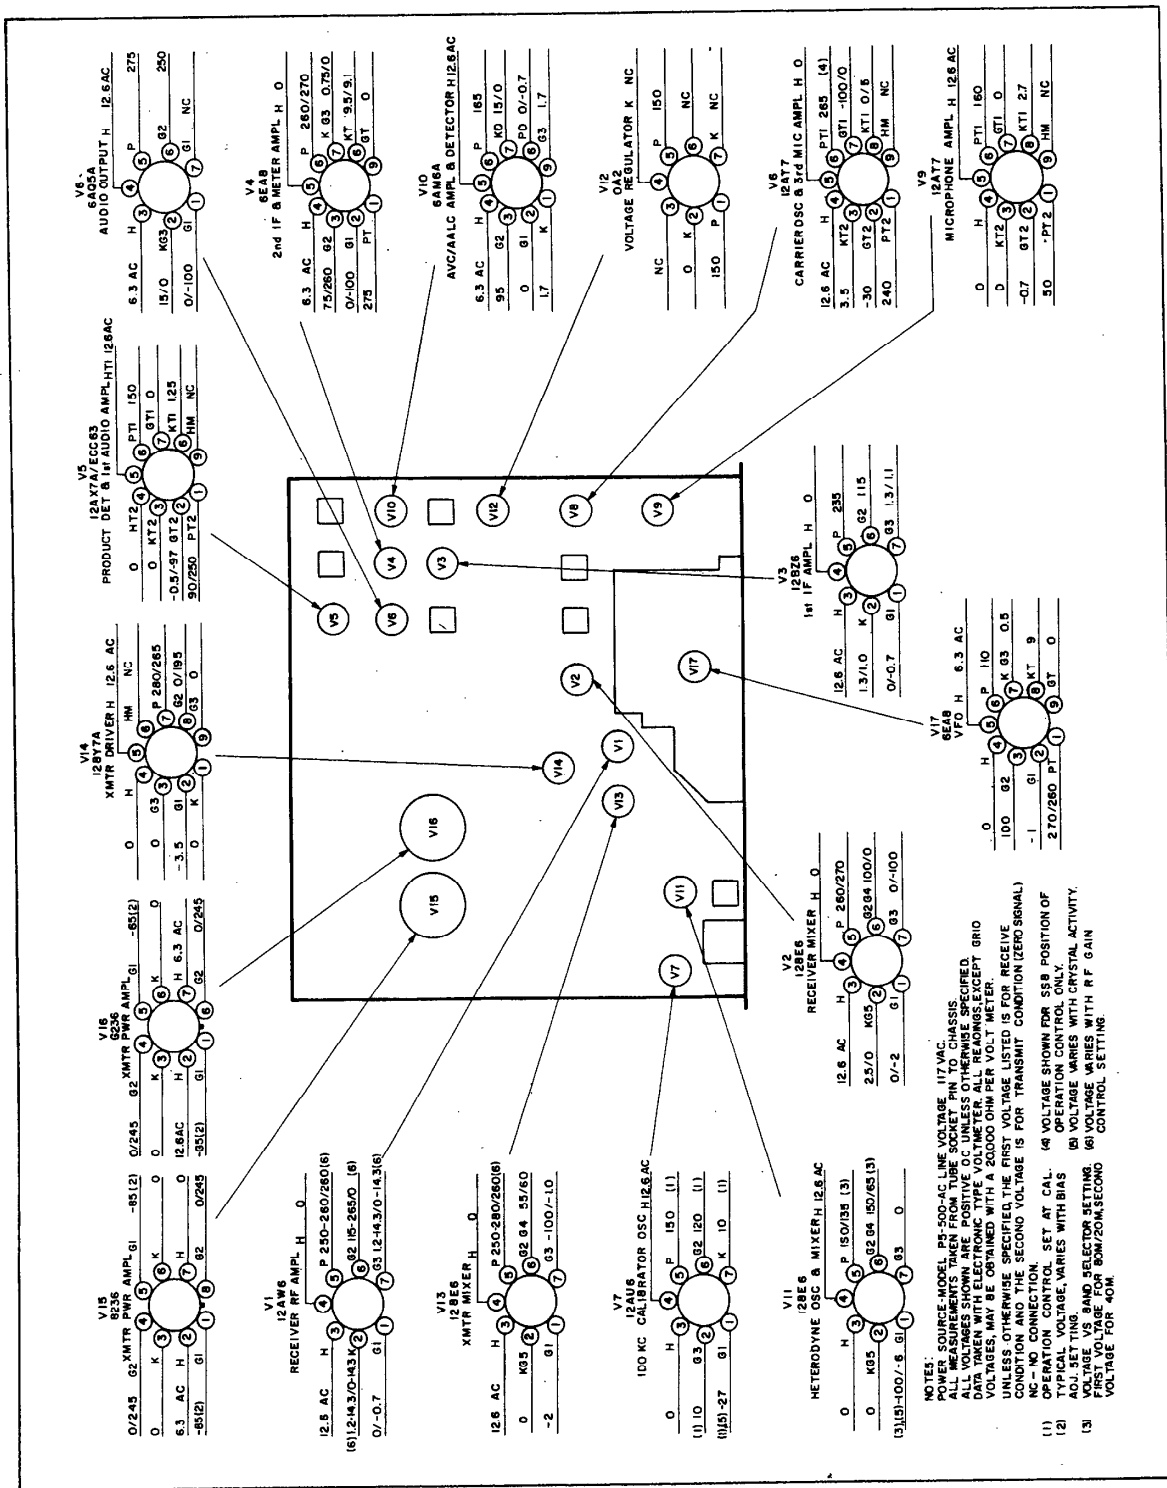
V6
6AQ5A
AUDIO OUTPUT H 12.6 AC
6.3 AC H P 275
15/0 KG3 G2 250
0/-100 GI NC

V4
6EA8
2nd IF & METER AMPL H O
6.3 AC H P 260/270
75/260 G2 K G3 0.75/0
0/-100 GI KT 9.5/9.1
275 PT GT O

V10
6AN6A
AVC/AALC AMPL & DETECTOR H 12.6 AC
6.3 AC H P 165
95 G2 KD 15/0
0 GI PD 0/-0.7
1.7 K G3 1.7

V12
OA2
VOLTAGE REGULATOR K NC
NC P 150
O K NC
150 P K NC

V8
12AT7
CARRIER OSC & 3rd MIC AMPL H O
12.6 AC H PTI 285 (4)
3.5 KT2 GTI -100/0
-30 GT2 KTI 0/5
240 PT2 HM NC

V9
12AT7
MICROPHONE AMPL H 12.6 AC
O H PTI 160
O KT2 GTI O
-0.7 GT2 KTI 2.7
50 PT2 HM NC

V5
12AX7A/ECC83
PRODUCT DET & 1st AUDIO AMPL HTI 12.6 AC
O HT2 PTI 150
O KT2 GTI O
-0.5/-97 GT2 KTI 1.25
90/250 PT2 HM NC

V14
12BY7A
XMTR DRIVER H 12.6 AC
O H HM NC
O G3 P 280/265
-3.5 GI G2 0/195
O K G3 O

V16
6236
XMTR PWR AMPL GI -65(2)
0/245 G2 K 6.3 AC
O K H 0/245
12.6AC H G2
-65(2) GI

V15
6236
XMTR PWR AMPL GI -65(2)
0/245 G2 K
O K H O
6.3 AC H G2 0/245
-65(2) GI

V1
12AW6
RECEIVER RF AMPL H O
12.6 AC H P 250-260/260(6)
(6) 1.2-14.3/0-14.3 K G2 115-265/0 (6)
0/-0.7 GI G3 1.2-14.3/0-14.3(6)

V13
12BE6
XMTR MIXER H O
12.6 AC H P 250-280/260(6)
O KG5 G2 G4 55/60
-2 GI G3 -100/-1.0

V7
12AU6
100 KC CALIBRATOR OSC H 12.6 AC
O H P 150 (1)
(1) 10 G3 G2 120 (1)
(1)(5) -27 GI K 10 (1)

V11
12BE6
HETERODYNE OSC & MIXER H 12.6 AC
O H P 150/135 (3)
O KG5 G2 G4 150/65 (3)
(3)(5) -100/-6 GI G3 O

V2
12BE6
RECEIVER MIXER H O
12.6 AC H P 260/270
2.5/0 KG5 G2 G4 100/0
0/-2 GI G3 0/-100

V3
12BZ6
1st IF AMPL H O
12.6 AC H P 235
1.3/1.0 K G2 115
0/-0.7 GI G3 1.3/1.1

V17
6EA8
VFO H 6.3 AC
O H P 110
100 G2 K G3 0.5
-1 GI KT 9
270/260 PT GT O

V5 V6 V4 V10 V12 V8 V9 V3 V2 V17 V14 V1 V13 V16 V15 V11 V7

NOTES:
POWER SOURCE-MODEL PS-500-AC LINE VOLTAGE 117 VAC.
ALL MEASUREMENTS TAKEN FROM TUBE SOCKET PIN TO CHASSIS.
ALL VOLTAGES SHOWN ARE POSITIVE DC UNLESS OTHERWISE SPECIFIED.
DATA TAKEN WITH ELECTRONIC TYPE VOLTMETER. ALL READINGS,EXCEPT GRID VOLTAGES, MAY BE OBTAINED WITH A 20,000 OHM PER VOLT METER.
UNLESS OTHERWISE SPECIFIED, THE FIRST VOLTAGE LISTED IS FOR RECEIVE CONDITION AND THE SECOND VOLTAGE IS FOR TRANSMIT CONDITION (ZERO SIGNAL)
NC- NO CONNECTION.
(1) OPERATION CONTROL SET AT CAL.
(2) TYPICAL VOLTAGE, VARIES WITH BIAS ADJ. SETTING.
(3) VOLTAGE VS BAND SELECTOR SETTING. FIRST VOLTAGE FOR 80M/20M, SECOND VOLTAGE FOR 40M.
(4) VOLTAGE SHOWN FOR SSB POSITION OF OPERATION CONTROL ONLY.
(5) VOLTAGE VARIES WITH CRYSTAL ACTIVITY.
(6) VOLTAGE VARIES WITH RF GAIN CONTROL SETTING.